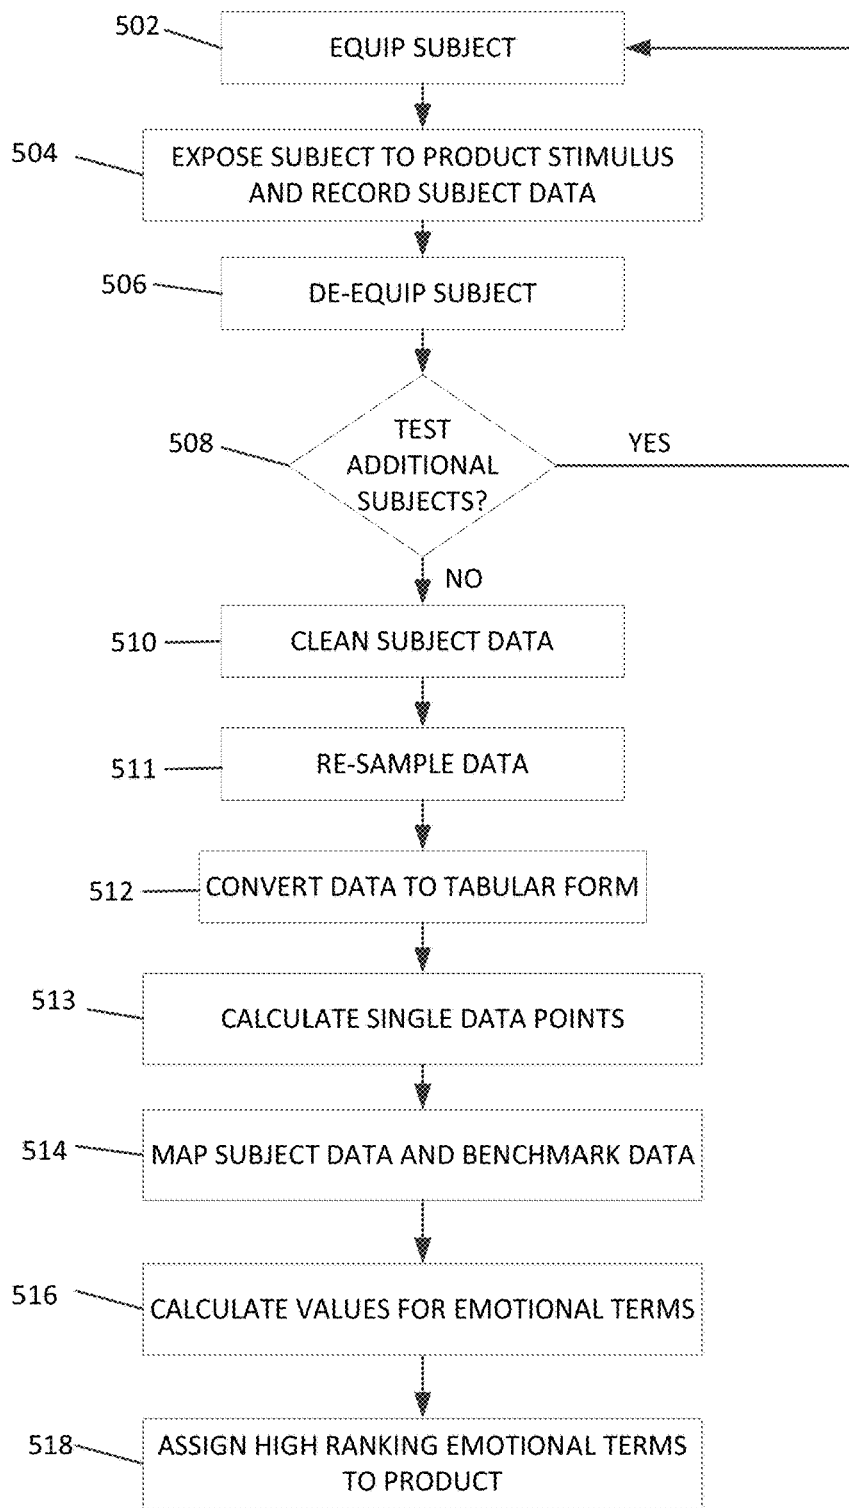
502
EQUIP SUBJECT

504
EXPOSE SUBJECT TO PRODUCT STIMULUS AND RECORD SUBJECT DATA

506
DE-EQUIP SUBJECT

508
TEST ADDITIONAL SUBJECTS?
YES
NO

510
CLEAN SUBJECT DATA

511
RE-SAMPLE DATA

512
CONVERT DATA TO TABULAR FORM

513
CALCULATE SINGLE DATA POINTS

514
MAP SUBJECT DATA AND BENCHMARK DATA

516
CALCULATE VALUES FOR EMOTIONAL TERMS

518
ASSIGN HIGH RANKING EMOTIONAL TERMS TO PRODUCT